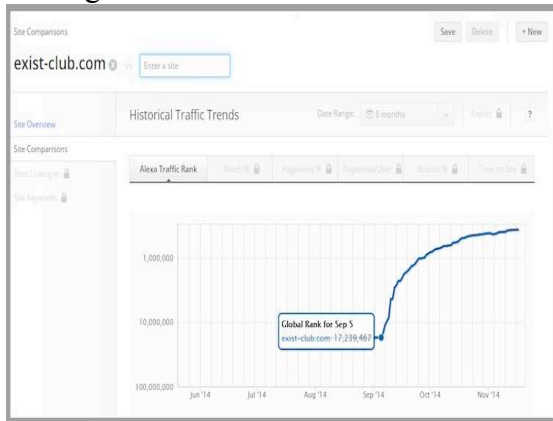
Site Comparisons

Save Delete + New

exist-club.com vs Enter a site

Site Overview

Site Comparisons

Sites Linking In

Site Keywords

Historical Traffic Trends

Date Range: 6 months

Export

?

Alexa Traffic Rank

Reach %

Pageviews %

Pageviews/User

Bounce %

Time on Site

1,000,000

10,000,000

100,000,000

Global Rank for Sep 5

exist-club.com: 17,239,467

Jun '14

Jul '14

Aug '14

Sep '14

Oct '14

Nov '14